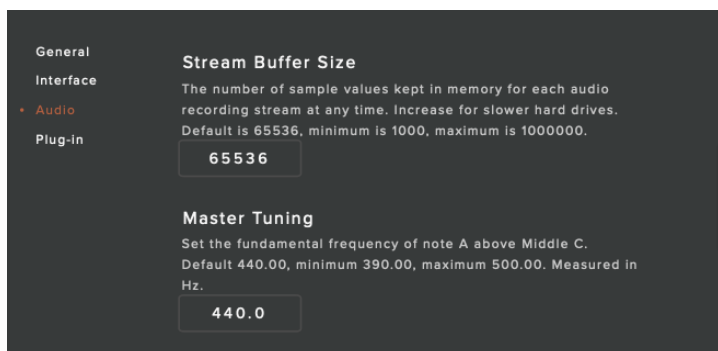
General
Interface
• Audio
Plug-in

Stream Buffer Size

The number of sample values kept in memory for each audio recording stream at any time. Increase for slower hard drives. Default is 65536, minimum is 1000, maximum is 1000000.

65536

Master Tuning

Set the fundamental frequency of note A above Middle C. Default 440.00, minimum 390.00, maximum 500.00. Measured in Hz.

440.0